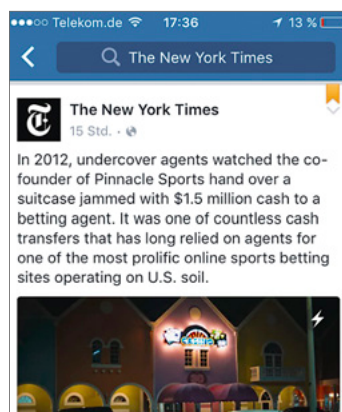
●●●○○ Telekom.de 17:36 13 %

The New York Times

The New York Times
15 Std. ·

In 2012, undercover agents watched the cofounder of Pinnacle Sports hand over a suitcase jammed with $1.5 million cash to a betting agent. It was one of countless cash transfers that has long relied on agents for one of the most prolific online sports betting sites operating on U.S. soil.